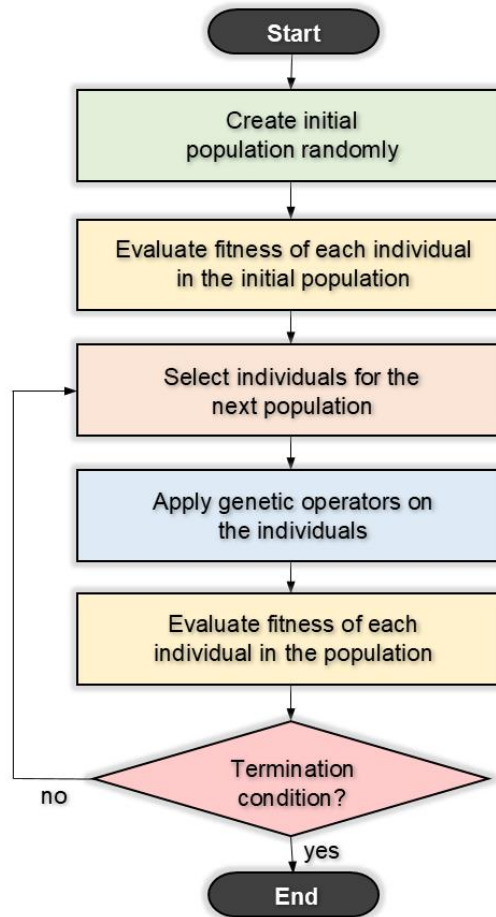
Start

Create initial population randomly

Evaluate fitness of each individual in the initial population

Select individuals for the next population

Apply genetic operators on the individuals

Evaluate fitness of each individual in the population

Termination condition?

no

yes

End